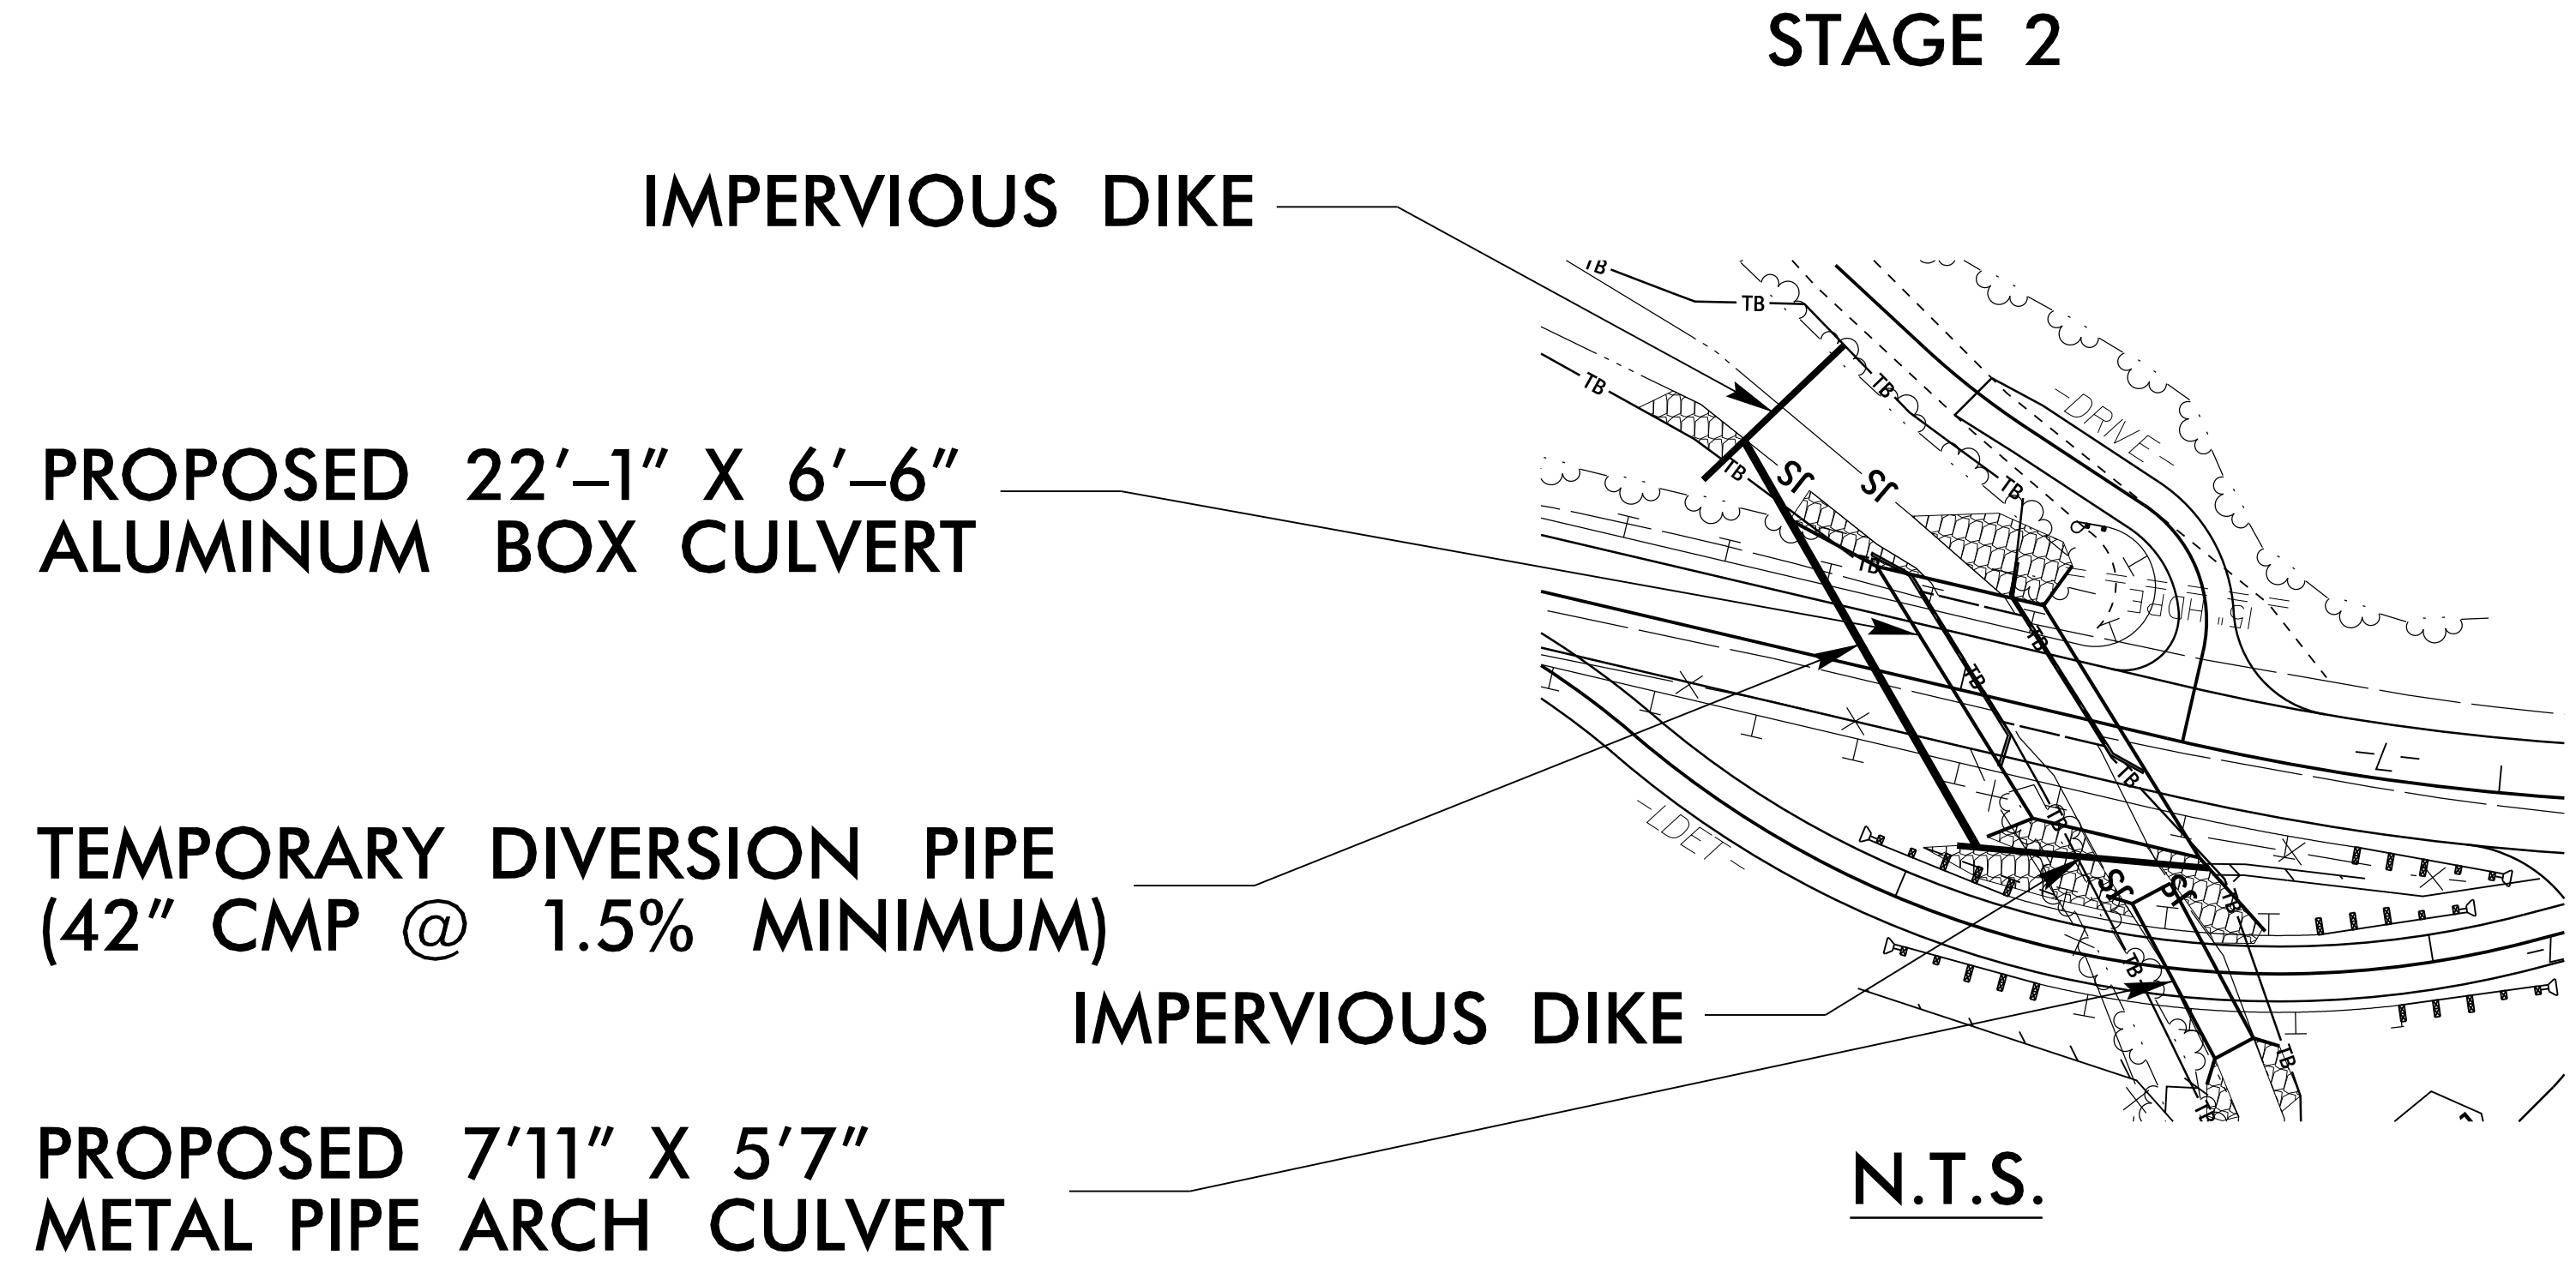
STAGE 2

IMPERVIOUS DIKE

PROPOSED 22'–1" X 6'–6" ALUMINUM BOX CULVERT

TEMPORARY DIVERSION PIPE (42" CMP @ 1.5% MINIMUM)

IMPERVIOUS DIKE

PROPOSED 7'11" X 5'7" METAL PIPE ARCH CULVERT

N.T.S.

TB
TB
TB
TB
TB
TB
TB
TB
TB
TB
TB
TB
TB
SF
SF
SF
SF
-DRIVE-
15" HDPE
-L-
-LDET-